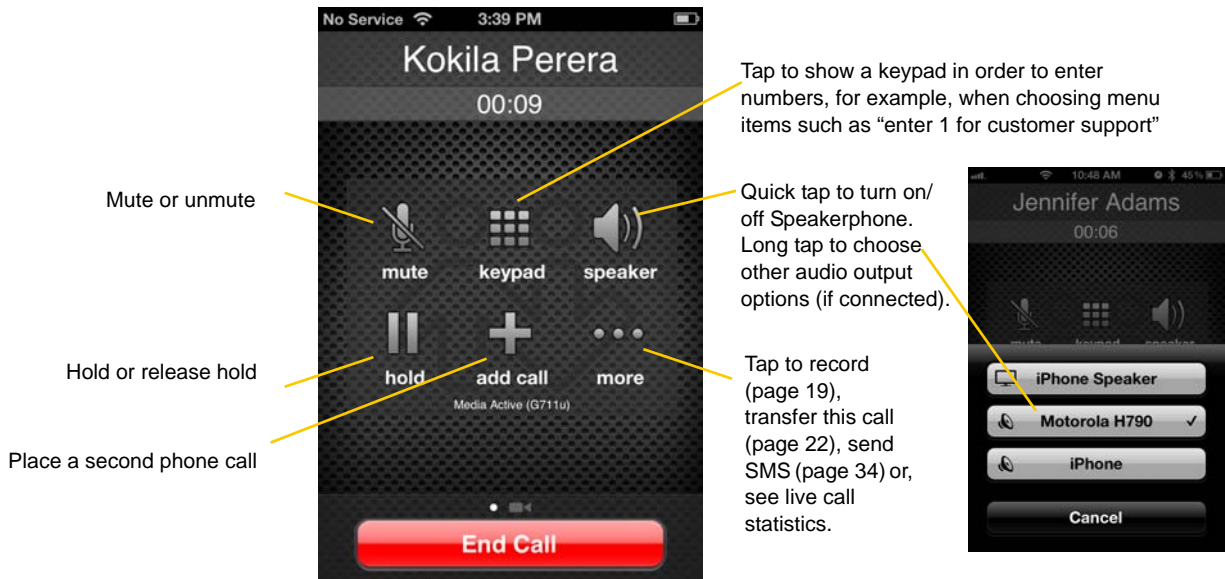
No Service 3:39 PM

Kokila Perera

00:09

Tap to show a keypad in order to enter numbers, for example, when choosing menu items such as “enter 1 for customer support”

Mute or unmute

mute keypad speaker

Quick tap to turn on/ off Speakerphone. Long tap to choose other audio output options (if connected).

Hold or release hold

hold add call more

Media Active (G711u)

Tap to record (page 19), transfer this call (page 22), send SMS (page 34) or, see live call statistics.

Place a second phone call

End Call

10:48 AM 45%

Jennifer Adams

00:06

mute keypad speaker

iPhone Speaker

Motorola H790 ✓

iPhone

Cancel